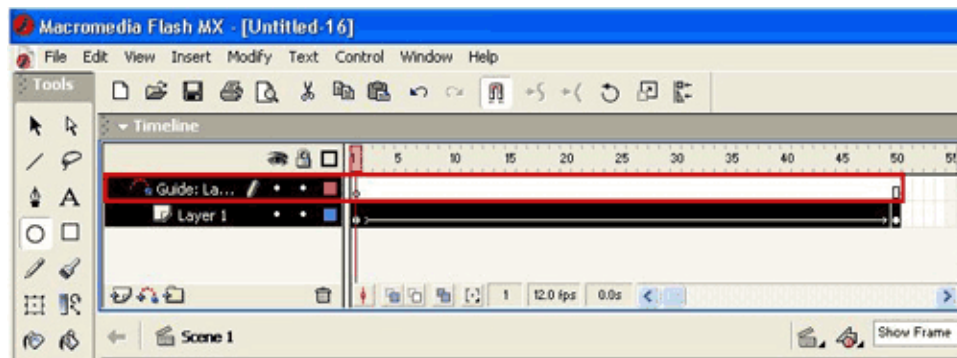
Macromedia Flash MX - [Untitled-16]

File Edit View Insert Modify Text Control Window Help

Tools

Timeline

1 5 10 15 20 25 30 35 40 45 50 55

Guide: La...

Layer 1

1 12.0 fps 0.0s

Scene 1

Show Frame